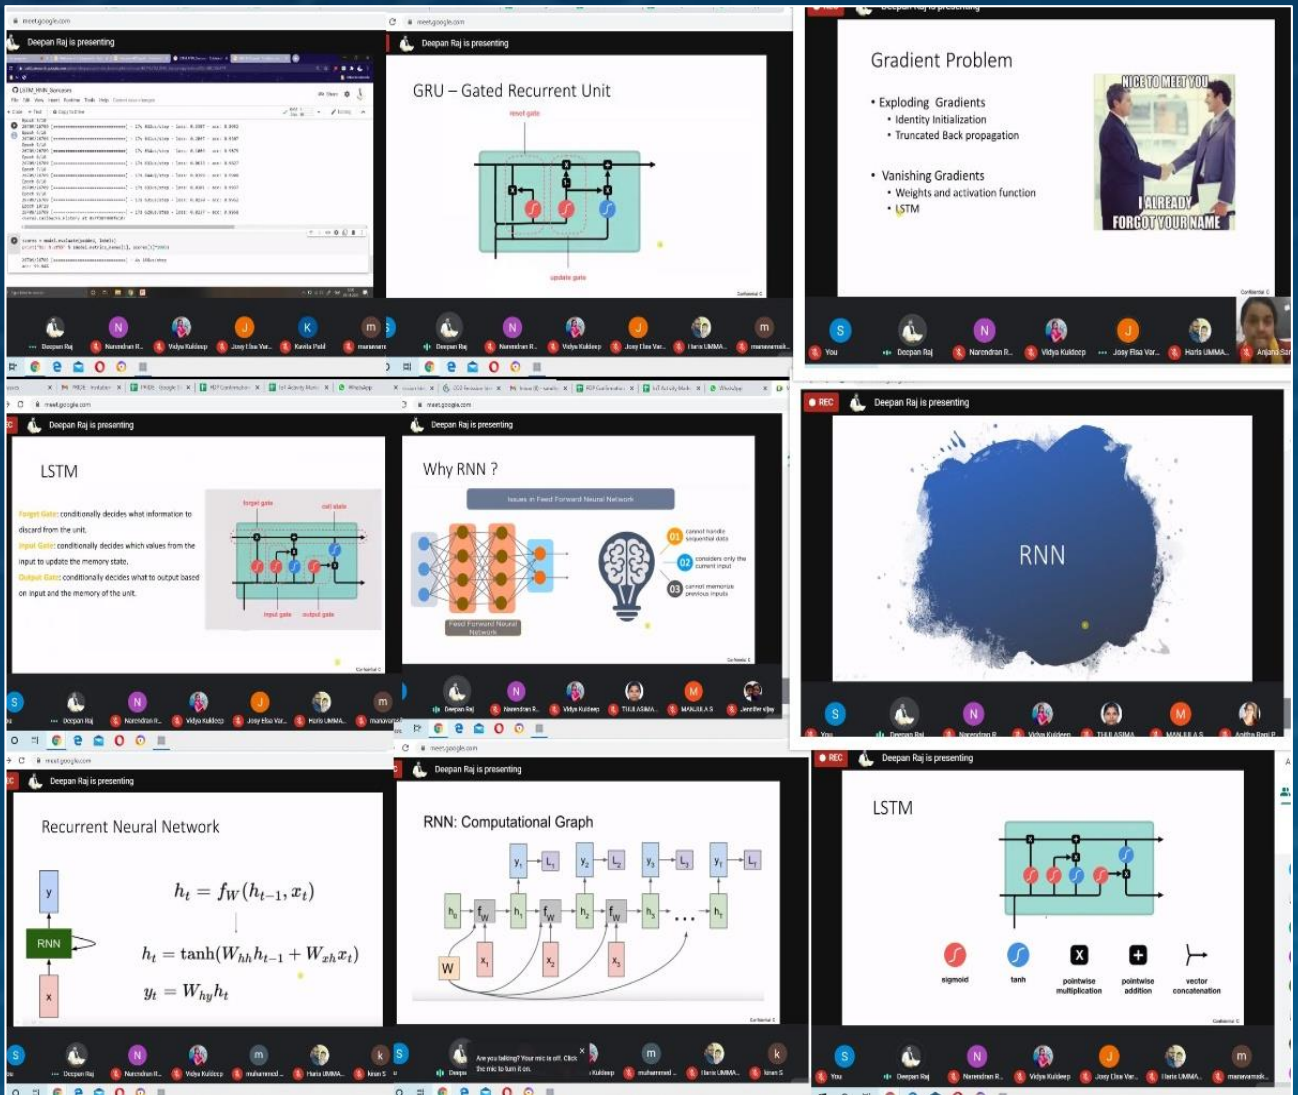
meet.google.com

Deepan Raj is presenting

LSTM_RNN_Sonnyasi

Deepan Raj    Narendran R..    Vidya Kuldeep    Josy Elsa Var...    Kavita Patil    manavamani

meet.google.com

Deepan Raj is presenting

GRU – Gated Recurrent Unit

reset gate

update gate

Deepan Raj    Narendran R..    Vidya Kuldeep    Josy Elsa Var...    Haris UMMA..    manavamani..

Deepan Raj is presenting

Gradient Problem

• Exploding Gradients
  • Identity Initialization
  • Truncated Back propagation

• Vanishing Gradients
  • Weights and activation function
  • LSTM

NICE TO MEET YOU

I ALREADY FORGOT YOUR NAME

You    Deepan Raj    Narendran R..    Vidya Kuldeep    Josy Elsa Var...    Haris UMMA..    Anjana Sar

meet.google.com

Deepan Raj is presenting

LSTM

Forget Gate: conditionally decides what information to discard from the unit.

Input Gate: conditionally decides which values from the input to update the memory state.

Output Gate: conditionally decides what to output based on input and the memory of the unit.

forget gate    cell state

input gate    output gate

Deepan Raj    Narendran R..    Vidya Kuldeep    Josy Elsa Var...    Haris UMMA..    manavamani

meet.google.com

Deepan Raj is presenting

Why RNN ?

Issues in Feed Forward Neural Network

Feed Forward Neural Network

01 cannot handle sequential data

02 considers only the current input

03 cannot memorize previous inputs

Deepan Raj    Narendran R..    Vidya Kuldeep    THULASIMA..    MANJULA S    Jennifer vijay

REC

Deepan Raj is presenting

RNN

You    Deepan Raj    Narendran R..    Vidya Kuldeep    THULASIMA..    MANJULA S    Anitha Rani P

meet.google.com

Deepan Raj is presenting

Recurrent Neural Network

y

RNN

x

$h_t = f_W(h_{t-1}, x_t)$

$h_t = \tanh(W_{hh}h_{t-1} + W_{xh}x_t)$

$y_t = W_{hy}h_t$

Deepan Raj    Narendran R..    Vidya Kuldeep    muhammed ..    Haris UMMA..    kiran S

meet.google.com

Deepan Raj is presenting

RNN: Computational Graph

$y_1$ $L_1$ $y_2$ $L_2$ $y_3$ $L_3$ $y_T$ $L_T$

$h_0$ $f_W$ $h_1$ $f_W$ $h_2$ $f_W$ $h_3$ ... $h_T$

W $x_1$ $x_2$ $x_3$

Are you talking? Your mic is off. Click the mic to turn it on.

Deepan    Kuldeep    muhammed ..    Haris UMMA..    kiran S

REC

Deepan Raj is presenting

LSTM

sigmoid    tanh    pointwise multiplication    pointwise addition    vector concatenation

You    Deepan Raj    Narendran R..    Vidya Kuldeep    Josy Elsa Var...    Haris UMMA..    manavamani..